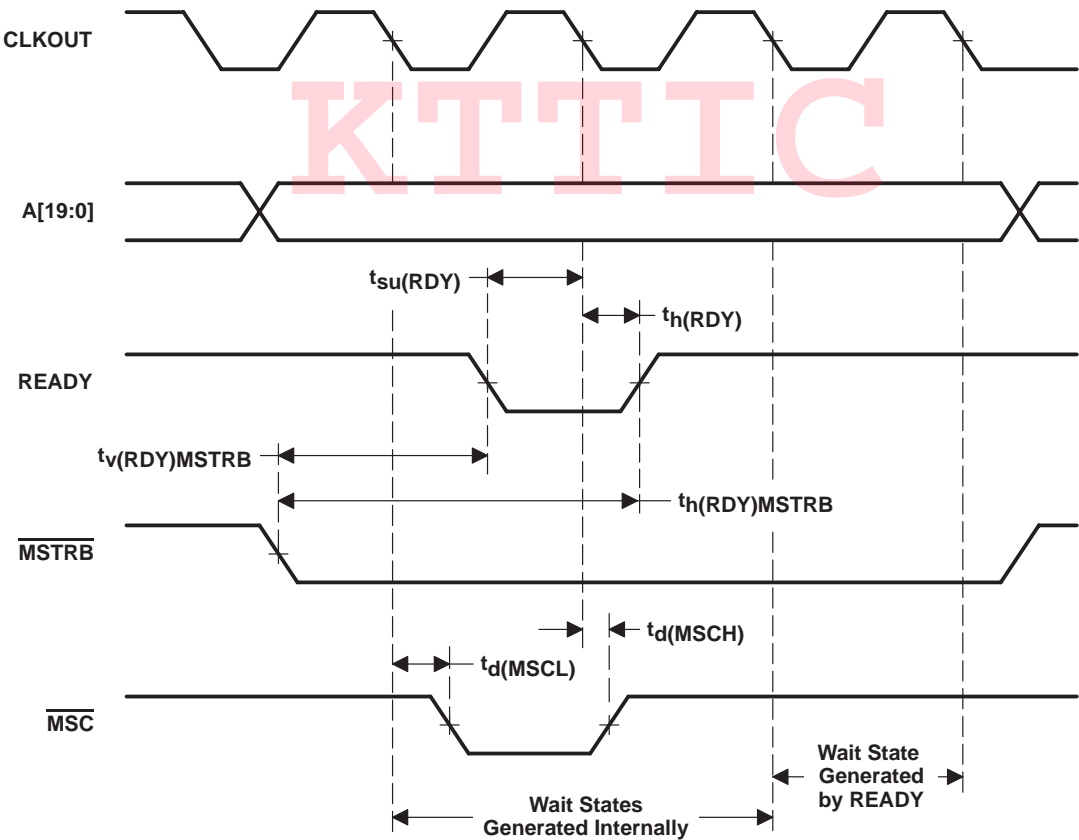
CLKOUT

KTTIC

A[19:0]

$t_{su(RDY)}$

$t_{h(RDY)}$

READY

$t_{v(RDY)MSTRB}$

$t_{h(RDY)MSTRB}$

$\overline{MSTRB}$

$t_{d(MSCH)}$

$t_{d(MSCL)}$

$\overline{MSC}$

Wait State Generated by READY

Wait States Generated Internally